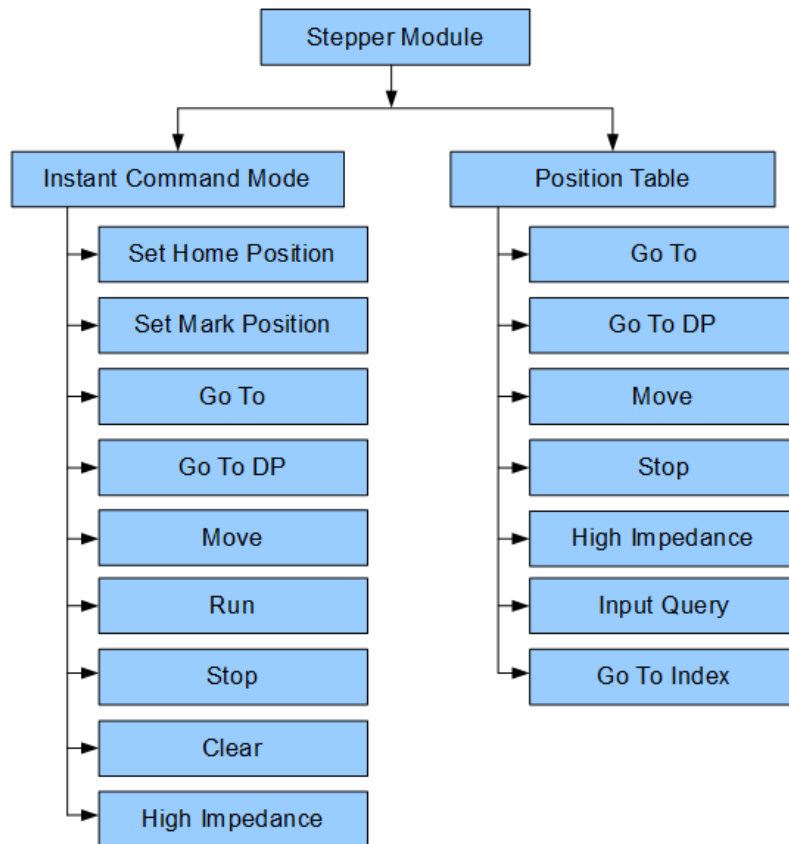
Stepper Module

Instant Command Mode

Set Home Position

Set Mark Position

Go To

Go To DP

Move

Run

Stop

Clear

High Impedance

Position Table

Go To

Go To DP

Move

Stop

High Impedance

Input Query

Go To Index